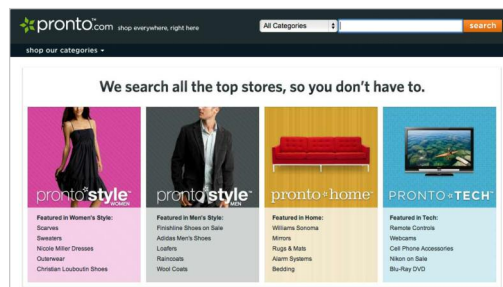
pronto.com shop everywhere, right here

All Categories

search

shop our categories

We search all the top stores, so you don't have to.

pronto style WOMEN

Featured in Women's Style:
Scarves
Sweaters
Nicole Miller Dresses
Outerwear
Christian Louboutin Shoes

pronto style MEN

Featured in Men's Style:
Finishline Shoes on Sale
Adidas Men's Shoes
Loafers
Raincoats
Wool Coats

pronto home

Featured in Home:
Williams Sonoma
Mirrors
Rugs & Mats
Alarm Systems
Bedding

PRONTO TECH

Featured in Tech:
Remote Controls
Webcams
Cell Phone Accessories
Nikon on Sale
Blu-Ray DVD